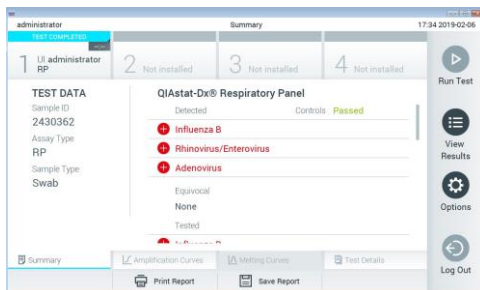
administrator
Summary
17:34 2019-02-06

TEST COMPLETED
NOW
1 UI administrator RP
2 Not installed
3 Not installed
4 Not installed

Run Test

TEST DATA
Sample ID
2430362
Assay Type
RP
Sample Type
Swab

QIAstat-Dx® Respiratory Panel
Detected
Controls Passed
Influenza B
Rhinovirus/Enterovirus
Adenovirus
Equivocal
None
Tested
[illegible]

View Results

Options

Summary
Amplification Curves
Melting Curves
Test Details

Log Out

Print Report
Save Report